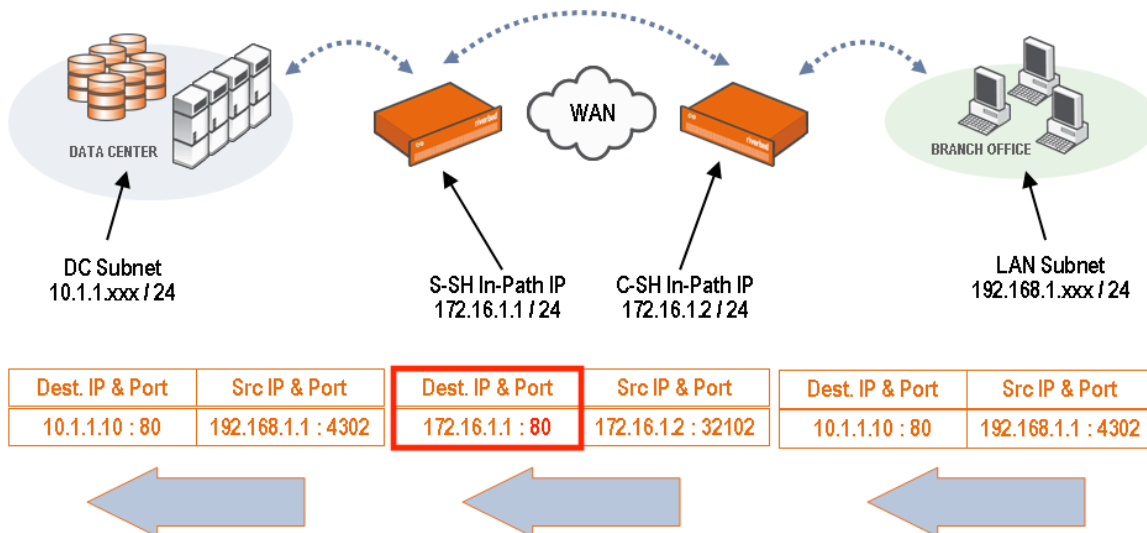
DATA CENTER

WAN

BRANCH OFFICE

riverbed

riverbed

DC Subnet
10.1.1.xxx / 24

S-SH In-Path IP
172.16.1.1 / 24

C-SH In-Path IP
172.16.1.2 / 24

LAN Subnet
192.168.1.xxx / 24

| Dest. IP & Port | Src IP & Port |
|---|---|
| 10.1.1.10 : 80 | 192.168.1.1 : 4302 |

| Dest. IP & Port | Src IP & Port |
|---|---|
| 172.16.1.1 : 80 | 172.16.1.2 : 32102 |

| Dest. IP & Port | Src IP & Port |
|---|---|
| 10.1.1.10 : 80 | 192.168.1.1 : 4302 |